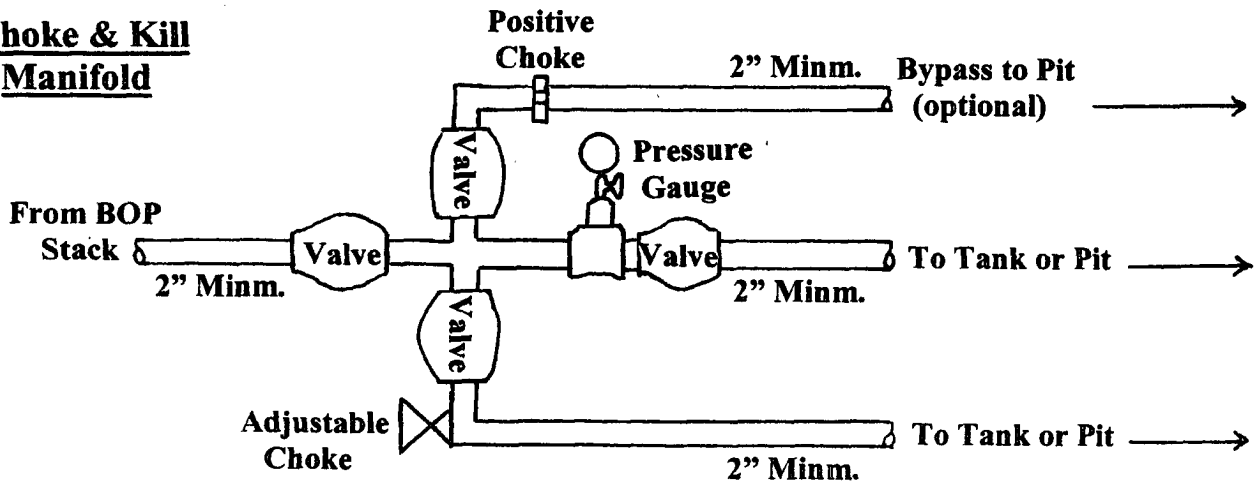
hoke & Kill Manifold

Positive Choke

2" Minm.

Bypass to Pit (optional)

Valve

Pressure Gauge

From BOP Stack

Valve

Valve

To Tank or Pit

2" Minm.

2" Minm.

Valve

Adjustable Choke

To Tank or Pit

2" Minm.